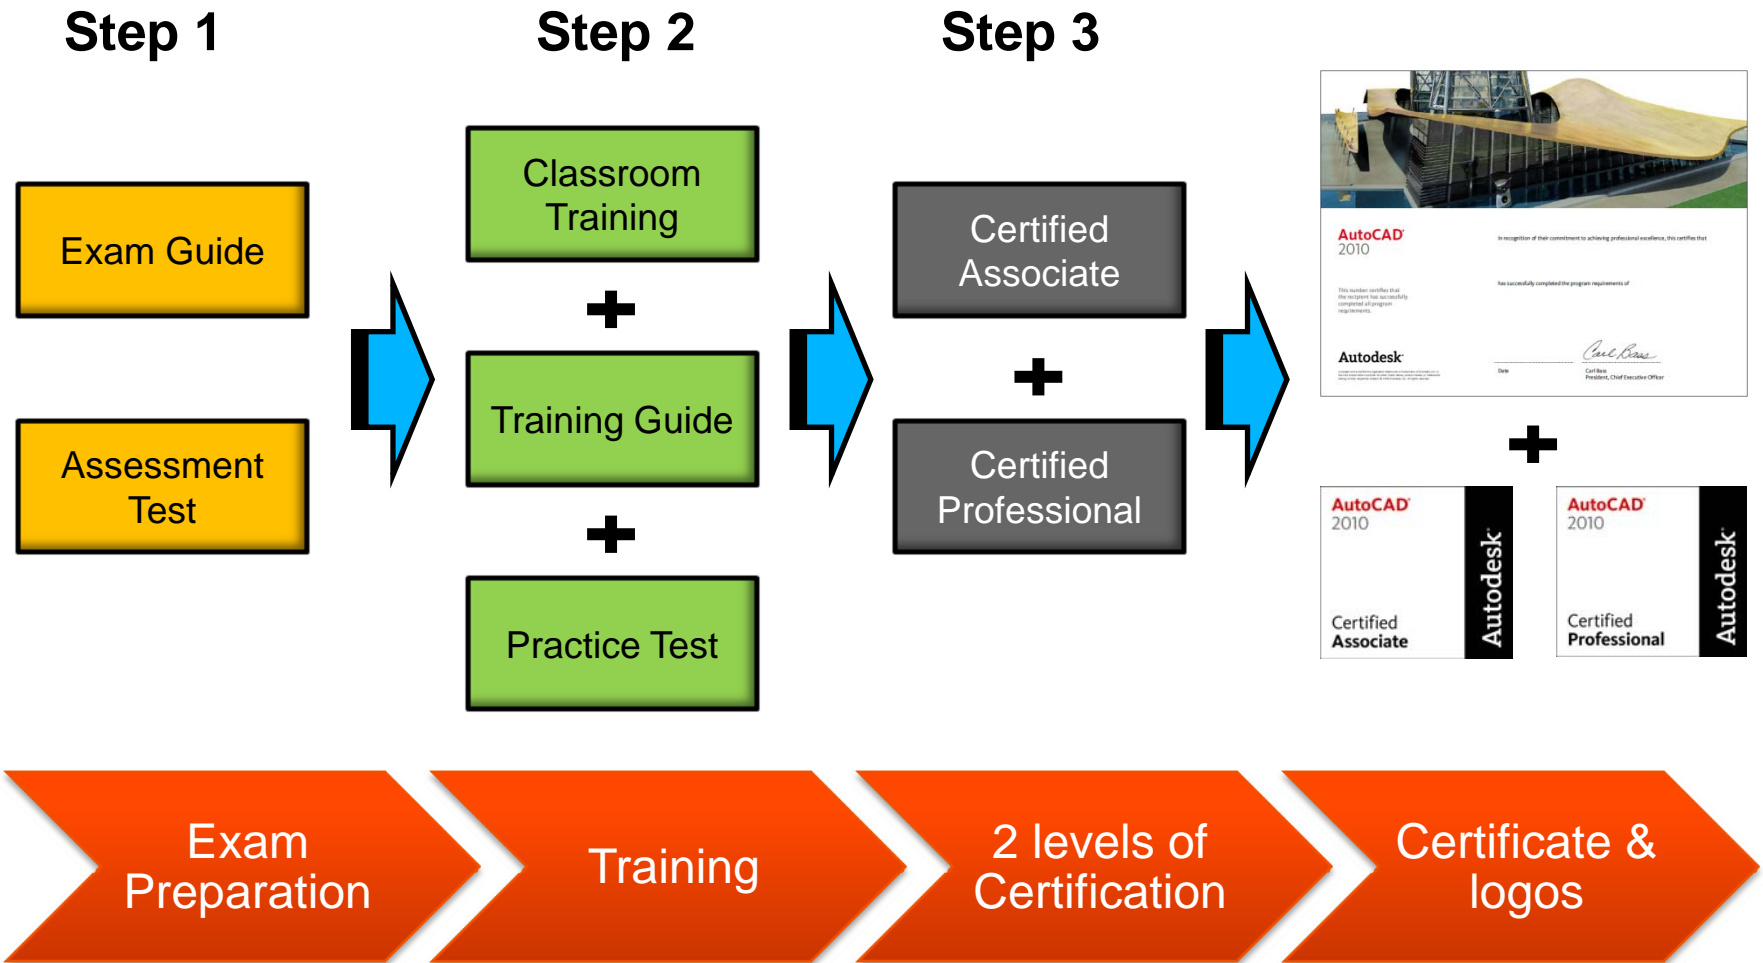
Step 1

Step 2

Step 3

Exam Guide

Assessment Test

Classroom Training

+

Training Guide

+

Practice Test

Certified Associate

+

Certified Professional

AutoCAD 2010

In recognition of their commitment to achieving professional excellence, this certifies that

has successfully completed the program requirements of

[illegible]

Autodesk

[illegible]

Date

Carl Bass
President, Chief Executive Officer

+

AutoCAD 2010
Certified Associate
Autodesk

AutoCAD 2010
Certified Professional
Autodesk

Exam Preparation

Training

2 levels of Certification

Certificate & logos